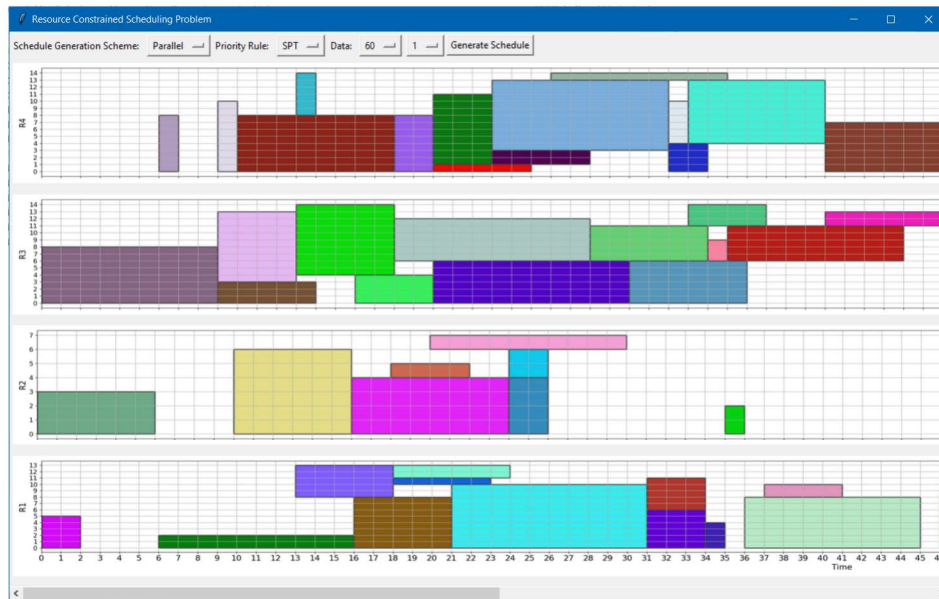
Resource Constrained Scheduling Problem

Schedule Generation Scheme: Parallel Priority Rule: SPT Data: 60 1 Generate Schedule

R4
14 13 12 11 10 9 8 7 6 5 4 3 2 1 0

R3
14 13 12 11 10 9 8 7 6 5 4 3 2 1 0

R2
7 6 5 4 3 2 1 0

R1
13 12 11 10 9 8 7 6 5 4 3 2 1 0

0 1 2 3 4 5 6 7 8 9 10 11 12 13 14 15 16 17 18 19 20 21 22 23 24 25 26 27 28 29 30 31 32 33 34 35 36 37 38 39 40 41 42 43 44 45 4
Time